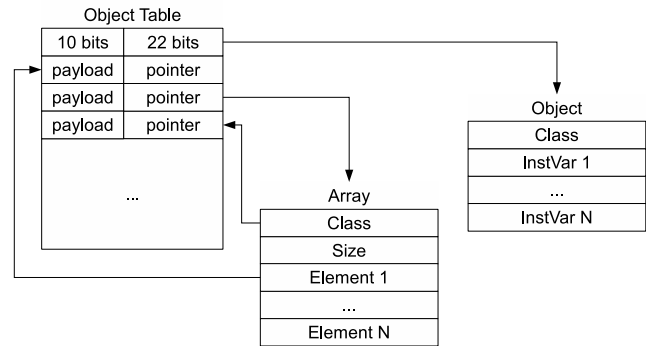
Object Table

| 10 bits | 22 bits |
|---|---|
| payload | pointer |
| payload | pointer |
| payload | pointer |

...

Object

| Class |
|---|
| InstVar 1 |
| ... |
| InstVar N |

Array

| Class |
|---|
| Size |
| Element 1 |
| ... |
| Element N |